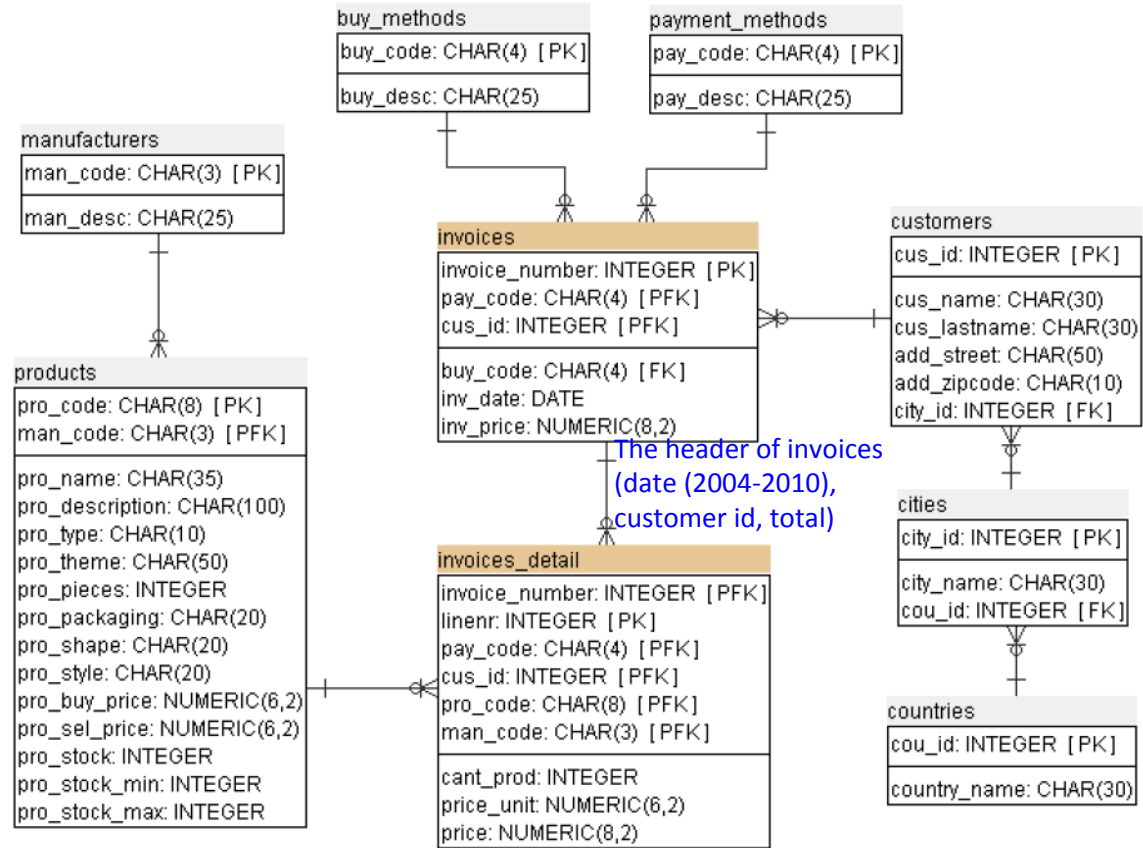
buy_methods
buy_code: CHAR(4) [PK]
buy_desc: CHAR(25)

payment_methods
pay_code: CHAR(4) [PK]
pay_desc: CHAR(25)

manufacturers
man_code: CHAR(3) [PK]
man_desc: CHAR(25)

invoices
invoice_number: INTEGER [PK]
pay_code: CHAR(4) [PFK]
cus_id: INTEGER [PFK]
buy_code: CHAR(4) [FK]
inv_date: DATE
inv_price: NUMERIC(8,2)

The header of invoices (date (2004-2010), customer id, total)

customers
cus_id: INTEGER [PK]
cus_name: CHAR(30)
cus_lastname: CHAR(30)
add_street: CHAR(50)
add_zipcode: CHAR(10)
city_id: INTEGER [FK]

products
pro_code: CHAR(8) [PK]
man_code: CHAR(3) [PFK]
pro_name: CHAR(35)
pro_description: CHAR(100)
pro_type: CHAR(10)
pro_theme: CHAR(50)
pro_pieces: INTEGER
pro_packaging: CHAR(20)
pro_shape: CHAR(20)
pro_style: CHAR(20)
pro_buy_price: NUMERIC(6,2)
pro_sel_price: NUMERIC(6,2)
pro_stock: INTEGER
pro_stock_min: INTEGER
pro_stock_max: INTEGER

cities
city_id: INTEGER [PK]
city_name: CHAR(30)
cou_id: INTEGER [FK]

invoices_detail
invoice_number: INTEGER [PFK]
linenr: INTEGER [PK]
pay_code: CHAR(4) [PFK]
cus_id: INTEGER [PFK]
pro_code: CHAR(8) [PFK]
man_code: CHAR(3) [PFK]
cant_prod: INTEGER
price_unit: NUMERIC(6,2)
price: NUMERIC(8,2)

countries
cou_id: INTEGER [PK]
country_name: CHAR(30)